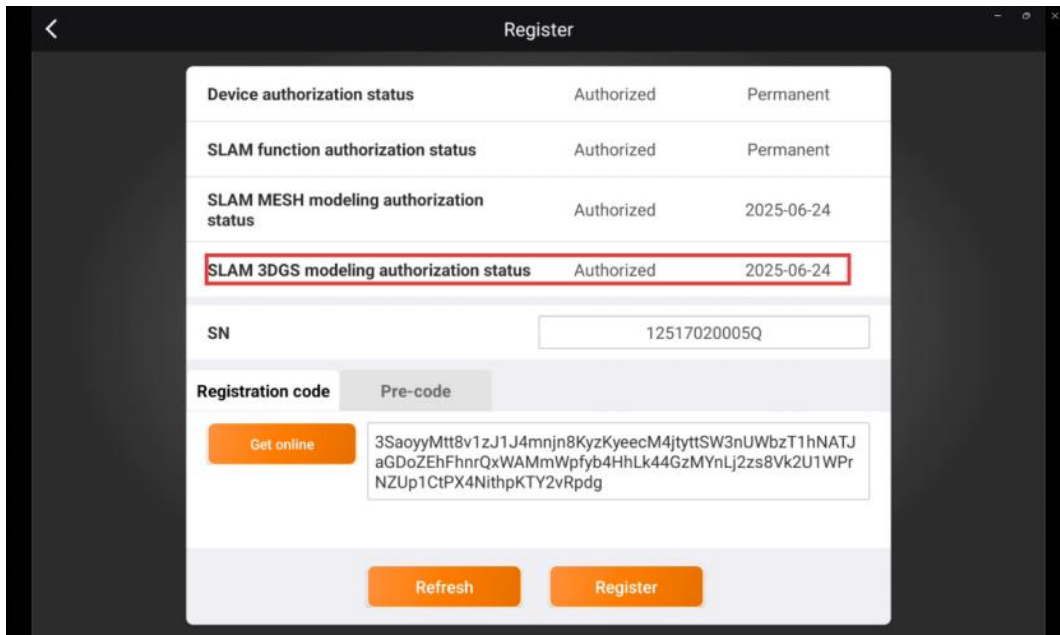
Register

| Device authorization status | Authorized | Permanent |
|---|---|---|
| SLAM function authorization status | Authorized | Permanent |
| SLAM MESH modeling authorization status | Authorized | 2025-06-24 |
| SLAM 3DGS modeling authorization status | Authorized | 2025-06-24 |

SN 12517020005Q

Registration code Pre-code

Get online

3SaoyyMtt8v1zJ1J4mnjn8KyzKyeecM4jtyttSW3nUWbzT1hNATJaGDoZEhFhnrQxWAMmWpfyb4HhLk44GzMYnLj2zs8Vk2U1WPrNZUp1CtPX4NithpKTY2vRpdg

Refresh Register